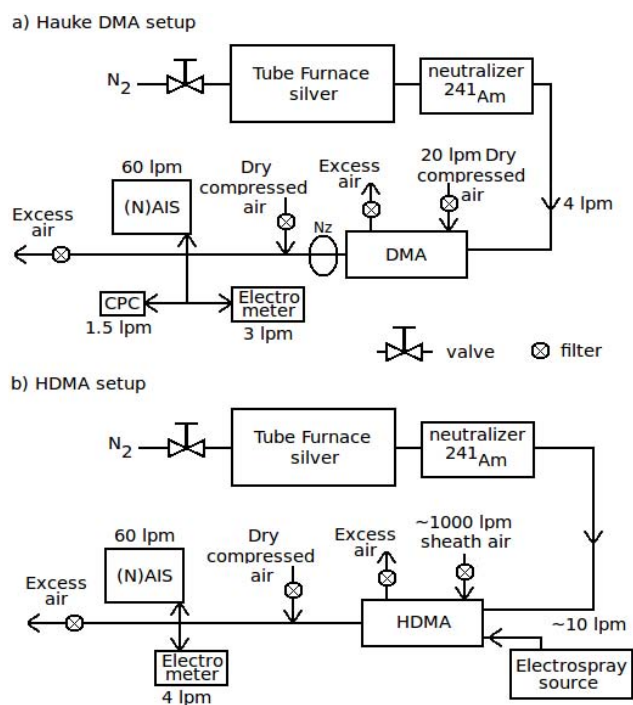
a) Hauke DMA setup

$N_2$

Tube Furnace silver

neutralizer $^{241}$Am

60 lpm

(N)AIS

Dry compressed air

Excess air

20 lpm Dry compressed air

4 lpm

Excess air

Nz

DMA

CPC

1.5 lpm

Electro meter

3 lpm

valve

filter

b) HDMA setup

$N_2$

Tube Furnace silver

neutralizer $^{241}$Am

60 lpm

(N)AIS

Dry compressed air

Excess air

~1000 lpm sheath air

Excess air

HDMA

~10 lpm

Electro meter

4 lpm

Electrospray source